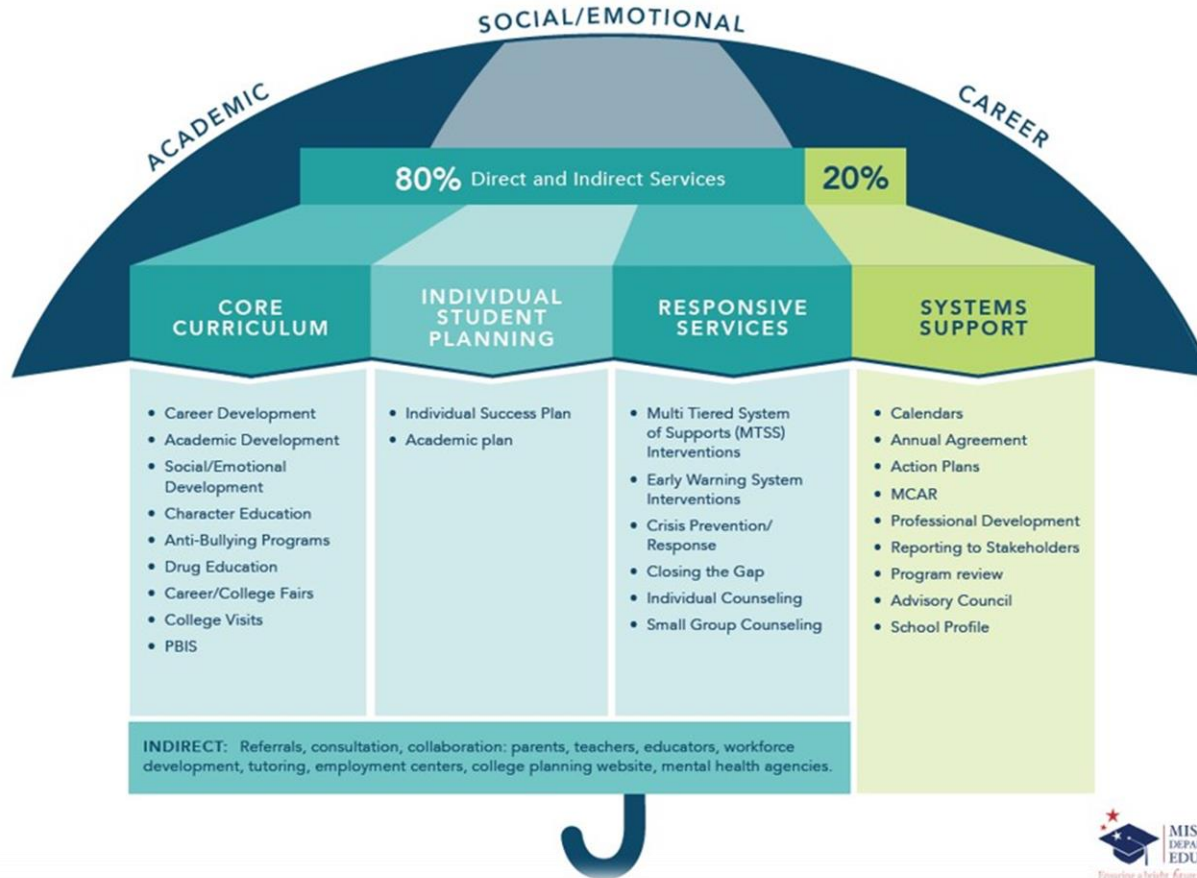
SOCIAL/EMOTIONAL

ACADEMIC

CAREER

80% Direct and Indirect Services

20%

CORE CURRICULUM

- Career Development
- Academic Development
- Social/Emotional Development
- Character Education
- Anti-Bullying Programs
- Drug Education
- Career/College Fairs
- College Visits
- PBIS

INDIVIDUAL STUDENT PLANNING

- Individual Success Plan
- Academic plan

RESPONSIVE SERVICES

- Multi Tiered System of Supports (MTSS) Interventions
- Early Warning System Interventions
- Crisis Prevention/ Response
- Closing the Gap
- Individual Counseling
- Small Group Counseling

SYSTEMS SUPPORT

- Calendars
- Annual Agreement
- Action Plans
- MCAR
- Professional Development
- Reporting to Stakeholders
- Program review
- Advisory Council
- School Profile

INDIRECT: Referrals, consultation, collaboration: parents, teachers, educators, workforce development, tutoring, employment centers, college planning website, mental health agencies.

MIS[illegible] DEPA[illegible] EDU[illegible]
Ensuring a bright futur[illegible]